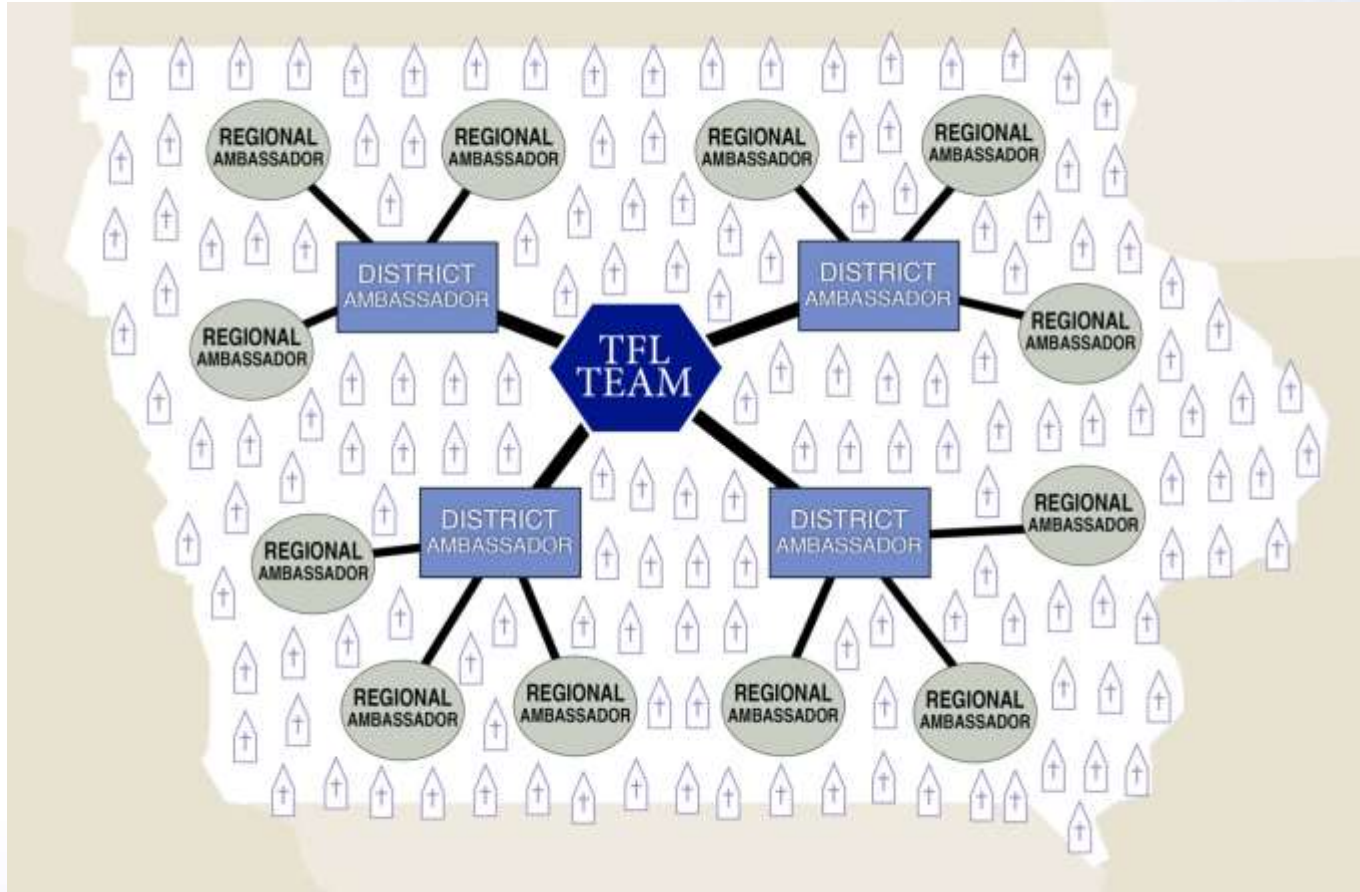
REGIONAL AMBASSADOR

REGIONAL AMBASSADOR

REGIONAL AMBASSADOR

REGIONAL AMBASSADOR

DISTRICT AMBASSADOR

DISTRICT AMBASSADOR

REGIONAL AMBASSADOR

REGIONAL AMBASSADOR

TFL TEAM

DISTRICT AMBASSADOR

DISTRICT AMBASSADOR

REGIONAL AMBASSADOR

REGIONAL AMBASSADOR

REGIONAL AMBASSADOR

REGIONAL AMBASSADOR

REGIONAL AMBASSADOR

REGIONAL AMBASSADOR